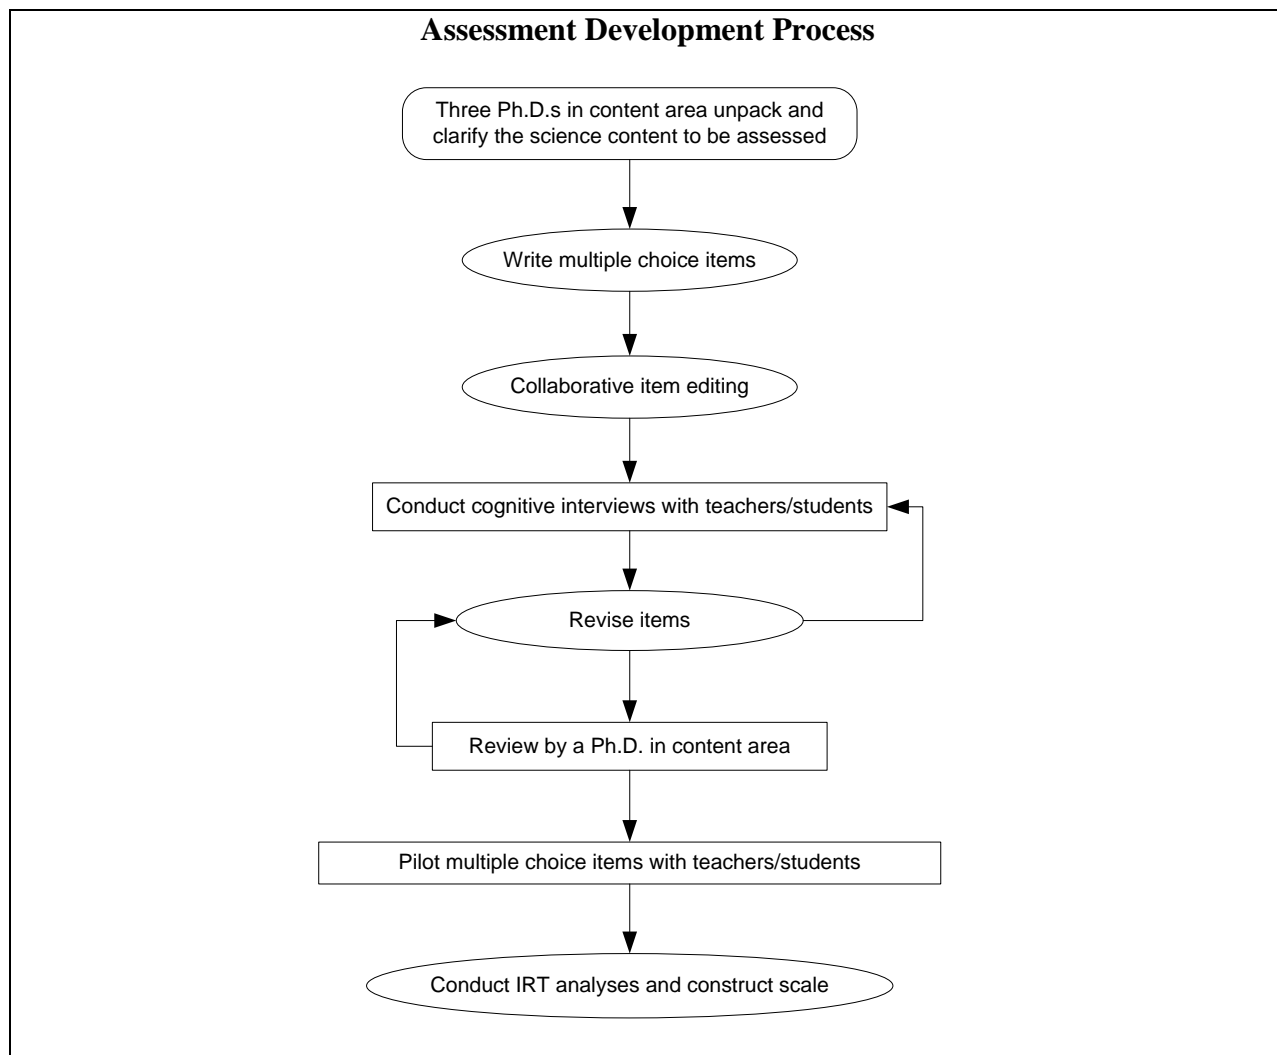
Assessment Development Process

Three Ph.D.s in content area unpack and clarify the science content to be assessed

Write multiple choice items

Collaborative item editing

Conduct cognitive interviews with teachers/students

Revise items

Review by a Ph.D. in content area

Pilot multiple choice items with teachers/students

Conduct IRT analyses and construct scale